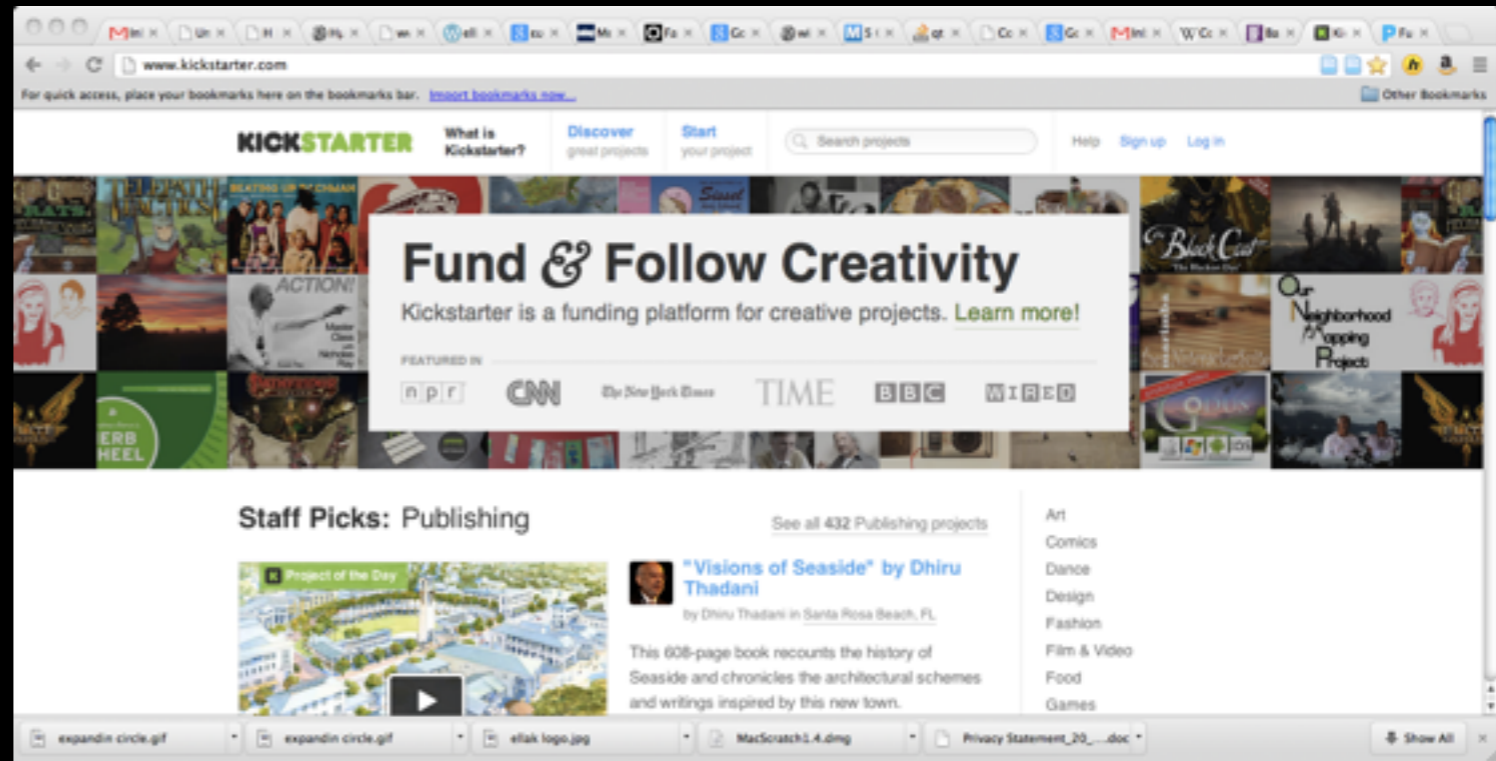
www.kickstarter.com

For quick access, place your bookmarks here on the bookmarks bar. Import bookmarks now...

Other Bookmarks

KICKSTARTER

What is Kickstarter?

Discover great projects

Start your project

Search projects

Help Sign up Log in

Fund & Follow Creativity

Kickstarter is a funding platform for creative projects. Learn more!

FEATURED IN

npr CNN The New York Times TIME BBC WIRED

ACTION!

The Black Cat

Our Neighborhood Mapping Project

HERB WHEEL

Staff Picks: Publishing

See all 432 Publishing projects

Project of the Day

"Visions of Seaside" by Dhiru Thadani

by Dhiru Thadani in Santa Rosa Beach, FL

This 608-page book recounts the history of Seaside and chronicles the architectural schemes and writings inspired by this new town.

Art
Comics
Dance
Design
Fashion
Film & Video
Food
Games

expandin circle.gif
expandin circle.gif
ellak logo.jpg
MacScratch1.4.dmg
Privacy Statement_20_....doc
Show All